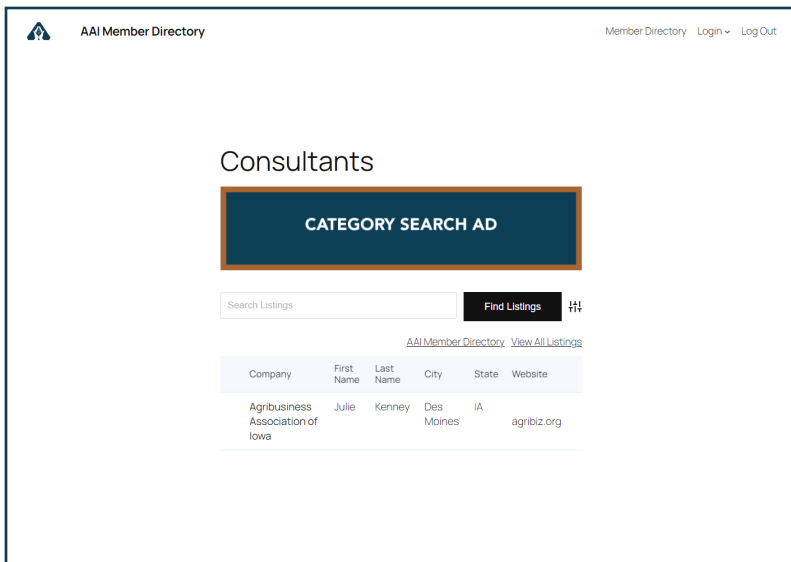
AAI Member Directory

Member Directory Login Log Out

Consultants

CATEGORY SEARCH AD

Search Listings

Find Listings

AAI Member Directory View All Listings

| Company | First Name | Last Name | City | State | Website |
|---|---|---|---|---|---|
| Agribusiness Association of Iowa | Julie | Kenney | Des Moines | IA | agribiz.org |